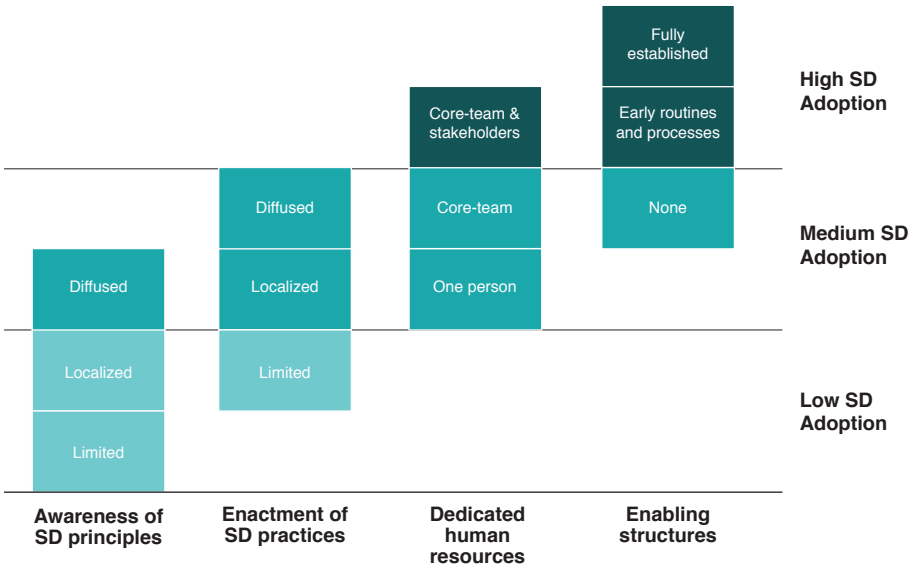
Fully established

High SD Adoption

Core-team & stakeholders

Early routines and processes

Diffused

Core-team

None

Medium SD Adoption

Diffused

Localized

One person

Localized

Limited

Low SD Adoption

Limited

Awareness of SD principles

Enactment of SD practices

Dedicated human resources

Enabling structures